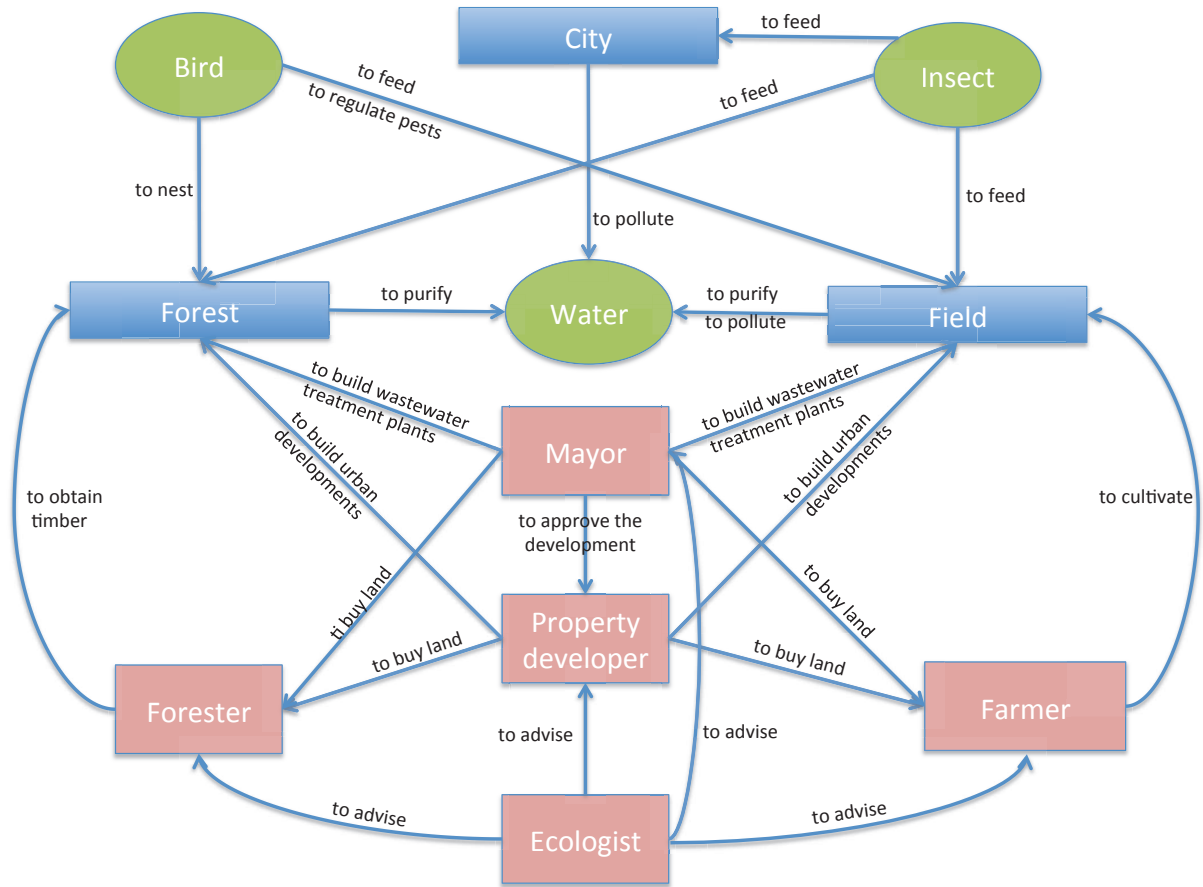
City

to feed

Bird

Insect

to feed

to regulate pests

to feed

to nest

to pollute

to feed

Forest

to purify

Water

to purify

to pollute

Field

to build wastewater treatment plants

to build wastewater treatment plants

to build urban developments

Mayor

to build urban developments

to obtain timber

to approve the development

to cultivate

ti buy land

to buy land

Property developer

to buy land

to buy land

Forester

Farmer

to advise

to advise

to advise

to advise

Ecologist